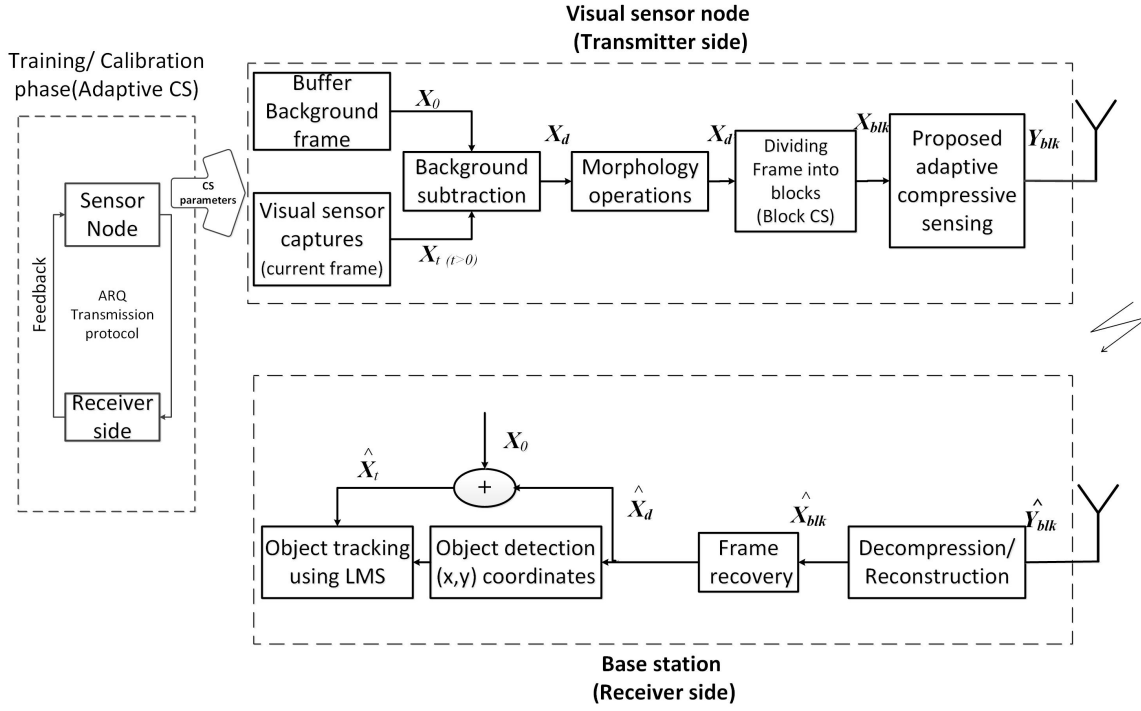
Visual sensor node
(Transmitter side)

Training/ Calibration phase(Adaptive CS)

Sensor Node

ARQ Transmission protocol

Feedback

Receiver side

CS parameters

Buffer Background frame

$X_0$

Visual sensor captures (current frame)

$X_{t\ (t>0)}$

Background subtraction

$X_d$

Morphology operations

$X_d$

Dividing Frame into blocks (Block CS)

$X_{blk}$

Proposed adaptive compressive sensing

$Y_{blk}$

$X_0$

$\hat{X}_t$

+

$\hat{X}_d$

$\hat{X}_{blk}$

$\hat{Y}_{blk}$

Object tracking using LMS

Object detection (x,y) coordinates

Frame recovery

Decompression/ Reconstruction

Base station
(Receiver side)